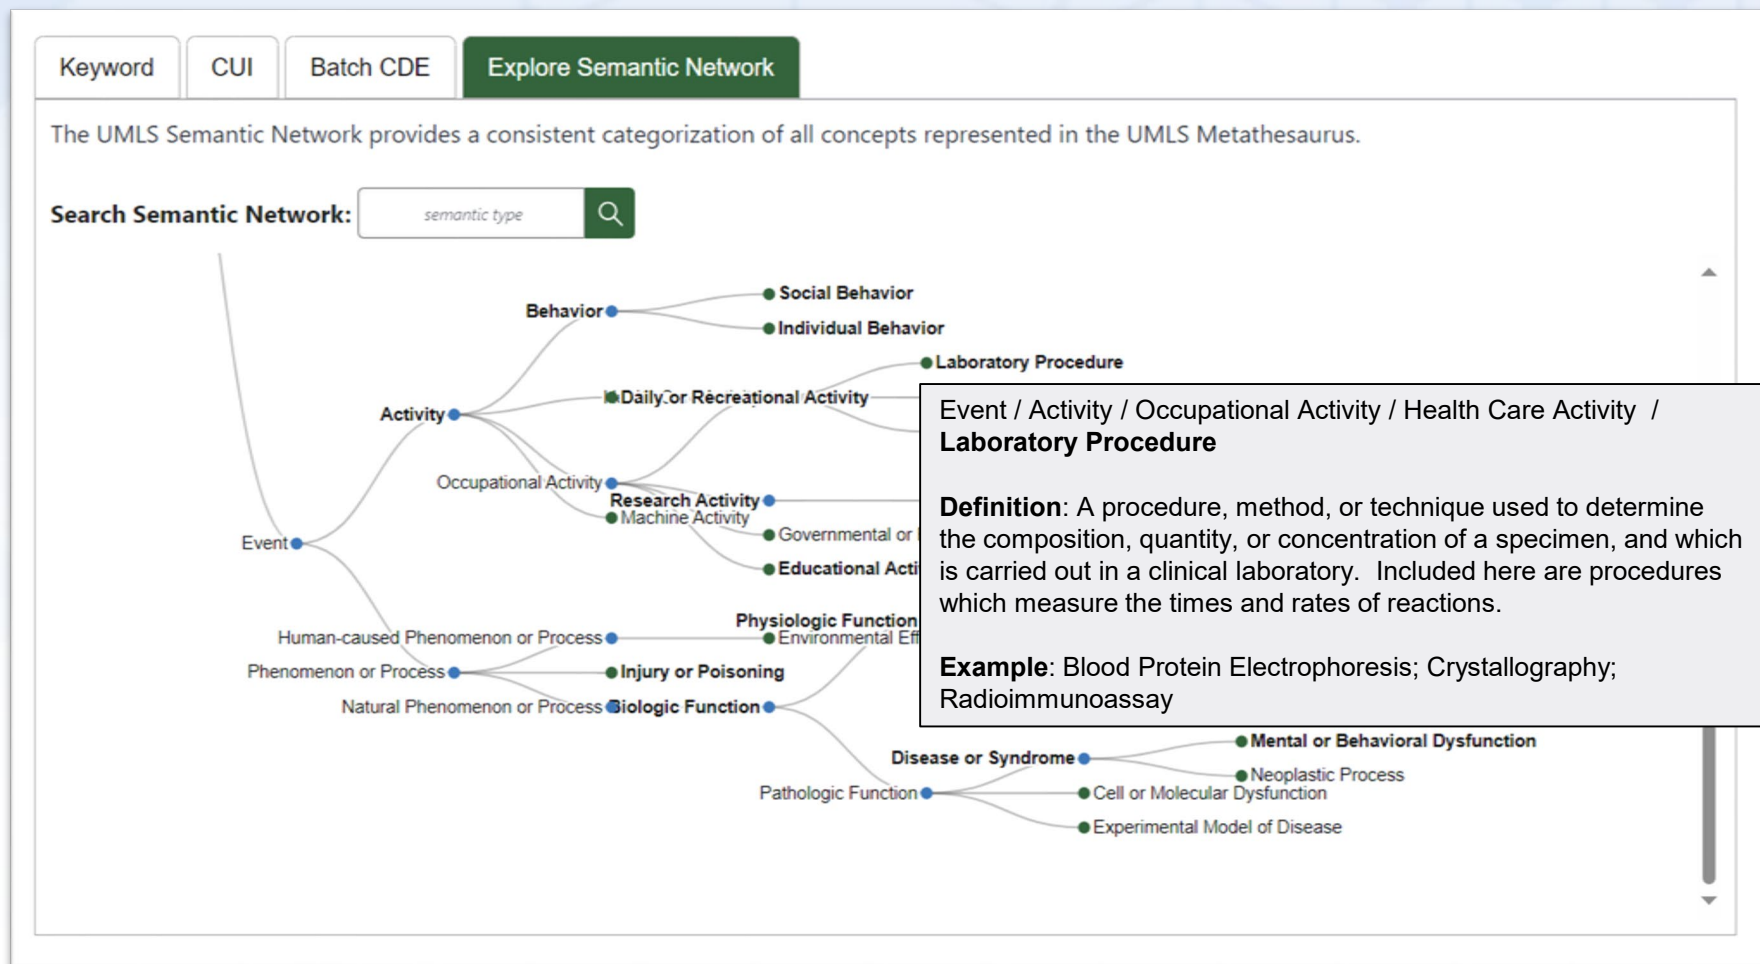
Keyword CUI Batch CDE Explore Semantic Network

The UMLS Semantic Network provides a consistent categorization of all concepts represented in the UMLS Metathesaurus.

Search Semantic Network: semantic type

Social Behavior
Behavior
Individual Behavior
Laboratory Procedure
Daily or Recreational Activity
Activity
Occupational Activity
Research Activity
Machine Activity
Event
Governmental or
Educational Acti
Physiologic Function
Human-caused Phenomenon or Process
Environmental Eff
Phenomenon or Process
Injury or Poisoning
Natural Phenomenon or Process
Biologic Function
Disease or Syndrome
Mental or Behavioral Dysfunction
Neoplastic Process
Pathologic Function
Cell or Molecular Dysfunction
Experimental Model of Disease

Event / Activity / Occupational Activity / Health Care Activity / **Laboratory Procedure**

**Definition**: A procedure, method, or technique used to determine the composition, quantity, or concentration of a specimen, and which is carried out in a clinical laboratory. Included here are procedures which measure the times and rates of reactions.

**Example**: Blood Protein Electrophoresis; Crystallography; Radioimmunoassay